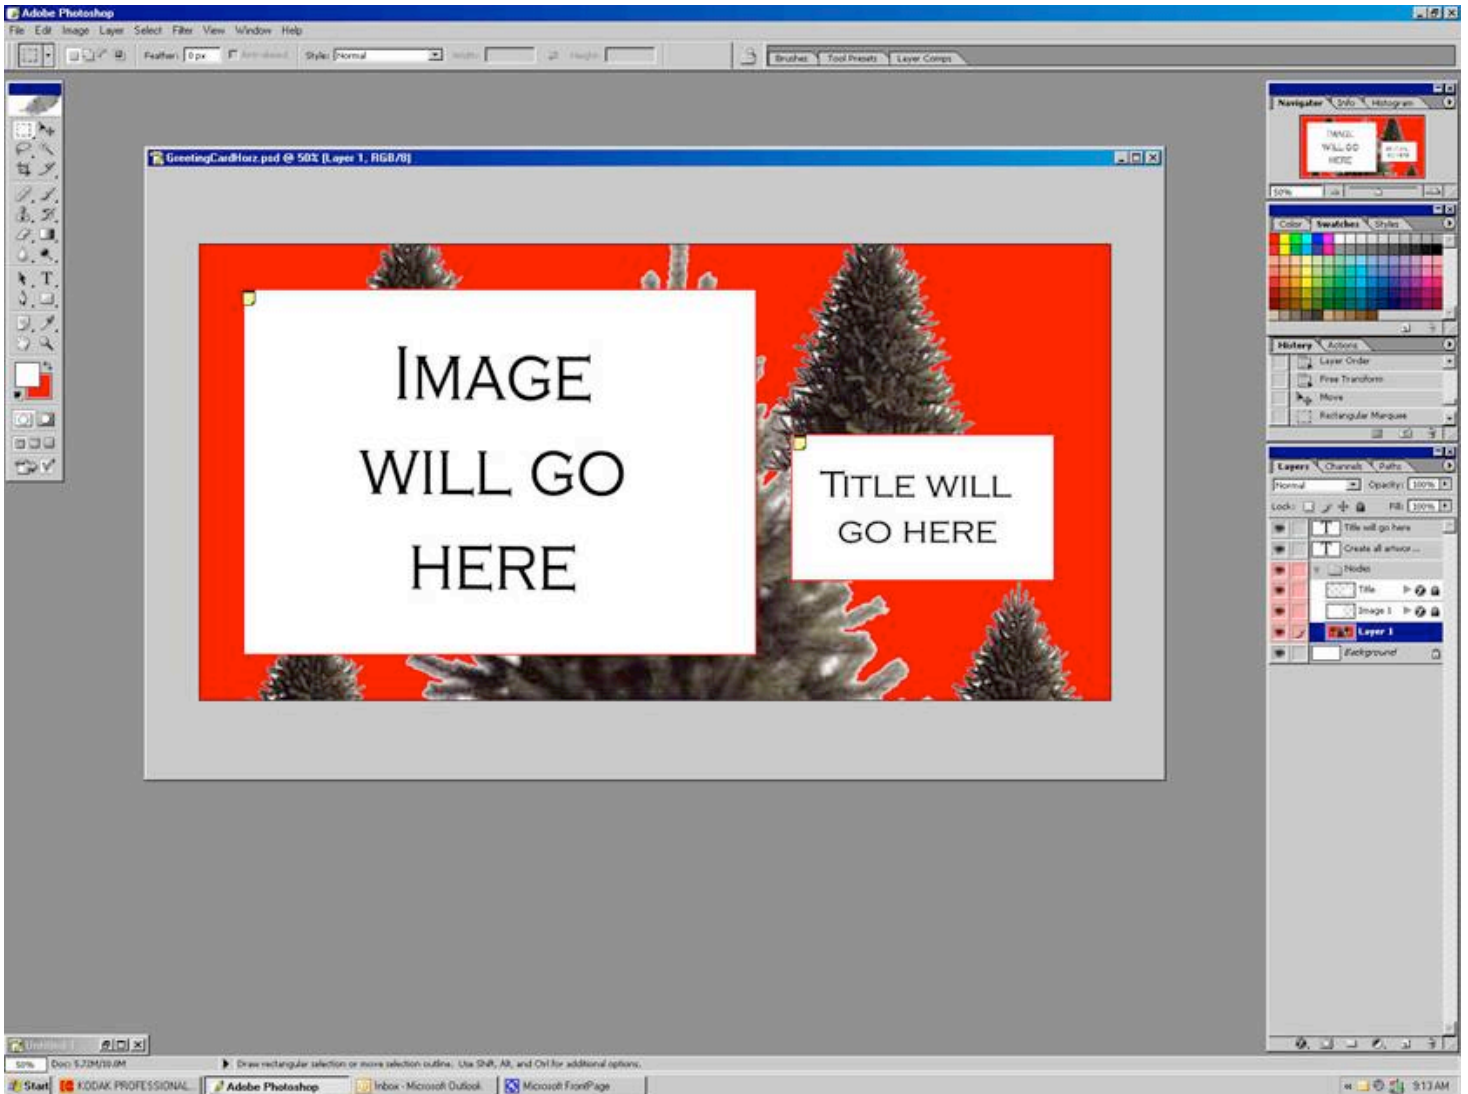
Adobe Photoshop

File Edit Image Layer Select Filter View Window Help

Feather: 0 px Anti-aliased Style: Normal Width: Height:

Brushes Tool Presets Layer Comps

GreetingCardHorz.psd @ 50% (Layer 1, RGB/8)

IMAGE WILL GO HERE

TITLE WILL GO HERE

Navigator Info Histogram

IMAGE WILL GO HERE

50%

Color Swatches Styles

History Actions

Layer Order

Free Transform

Move

Rectangular Marquee

Layers Channels Paths

Normal Opacity: 100%

Lock: Fill: 100%

Title will go here

Create all artwor...

Nodes

Title

Image 1

Layer 1

Background

Untitled-1

50% Doc: 5.72M/10.8M

Draw rectangular selection or move selection outline. Use Shift, Alt, and Ctrl for additional options.

Start KODAK PROFESSIONAL... Adobe Photoshop Inbox - Microsoft Outlook Microsoft FrontPage 9:13 AM